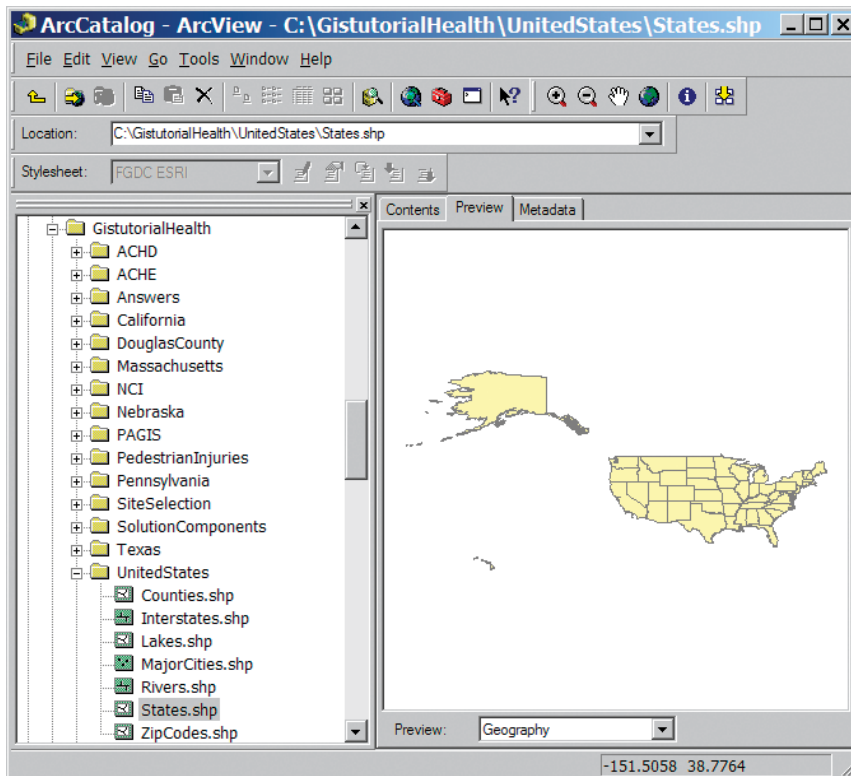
ArcCatalog - ArcView - C:\GistutorialHealth\UnitedStates\States.shp

File Edit View Go Tools Window Help

Location: C:\GistutorialHealth\UnitedStates\States.shp

Stylesheet: FGDC ESRI

GistutorialHealth
ACHD
ACHE
Answers
California
DouglasCounty
Massachusetts
NCI
Nebraska
PAGIS
PedestrianInjuries
Pennsylvania
SiteSelection
SolutionComponents
Texas
UnitedStates
Counties.shp
Interstates.shp
Lakes.shp
MajorCities.shp
Rivers.shp
States.shp
ZipCodes.shp

Contents Preview Metadata

Preview: Geography

-151.5058 38.7764